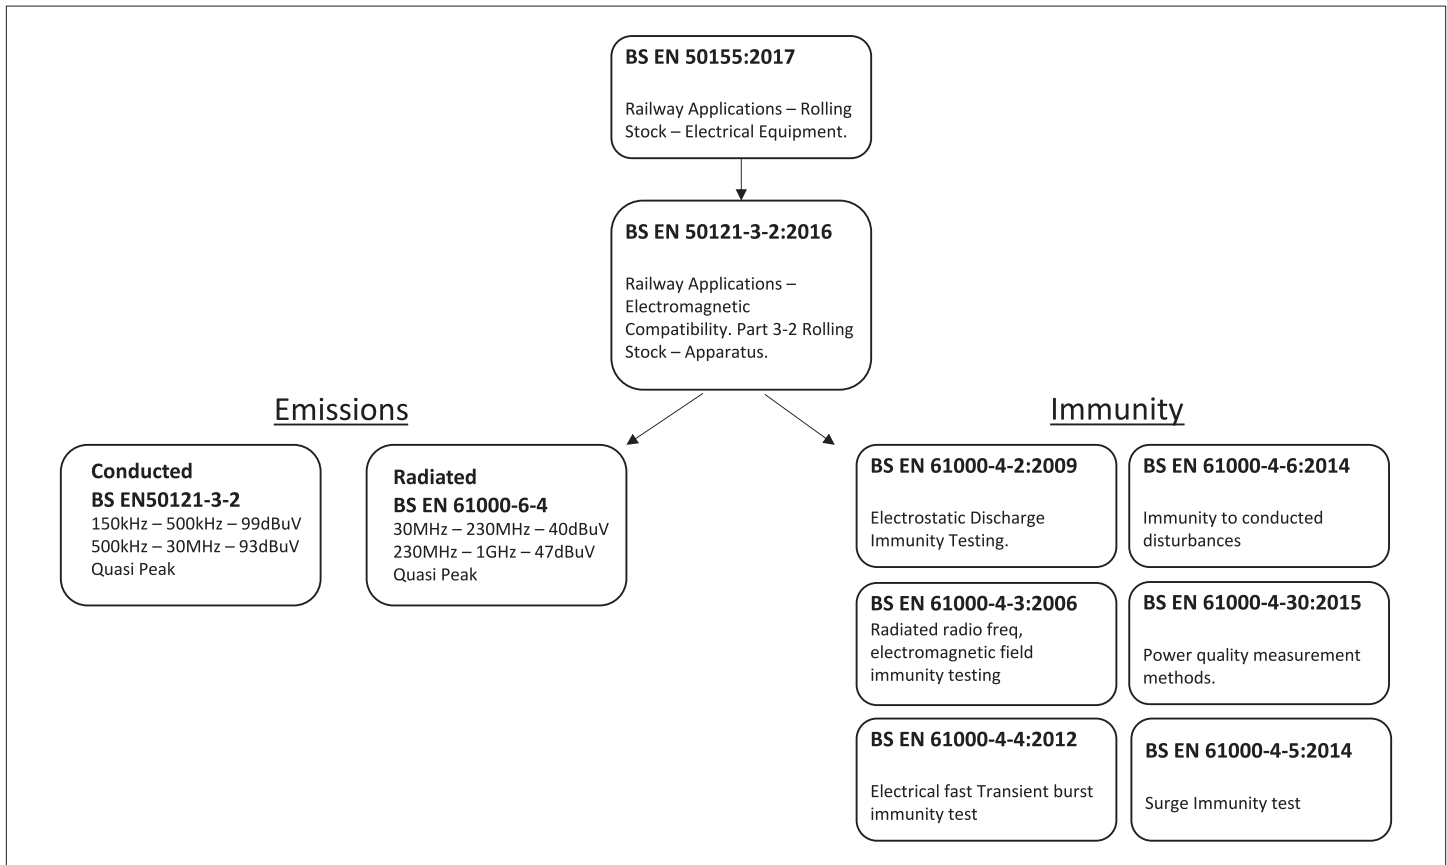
BS EN 50155:2017

Railway Applications – Rolling Stock – Electrical Equipment.

BS EN 50121-3-2:2016

Railway Applications – Electromagnetic Compatibility. Part 3-2 Rolling Stock – Apparatus.

Emissions

Conducted
BS EN50121-3-2
150kHz – 500kHz – 99dBuV
500kHz – 30MHz – 93dBuV
Quasi Peak

Radiated
BS EN 61000-6-4
30MHz – 230MHz – 40dBuV
230MHz – 1GHz – 47dBuV
Quasi Peak

Immunity

BS EN 61000-4-2:2009

Electrostatic Discharge Immunity Testing.

BS EN 61000-4-6:2014

Immunity to conducted disturbances

BS EN 61000-4-3:2006
Radiated radio freq, electromagnetic field immunity testing

BS EN 61000-4-30:2015

Power quality measurement methods.

BS EN 61000-4-4:2012

Electrical fast Transient burst immunity test

BS EN 61000-4-5:2014

Surge Immunity test